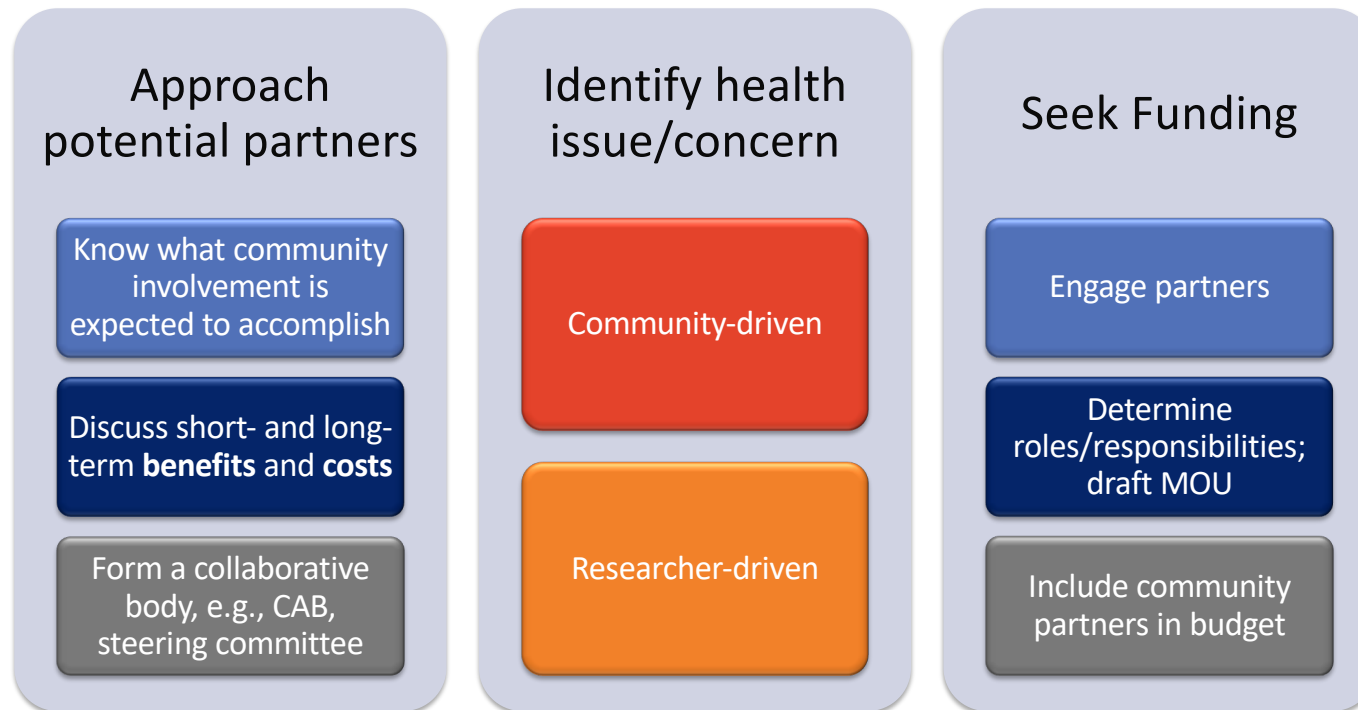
Approach potential partners

Know what community involvement is expected to accomplish

Discuss short- and long-term **benefits** and **costs**

Form a collaborative body, e.g., CAB, steering committee

Identify health issue/concern

Community-driven

Researcher-driven

Seek Funding

Engage partners

Determine roles/responsibilities; draft MOU

Include community partners in budget